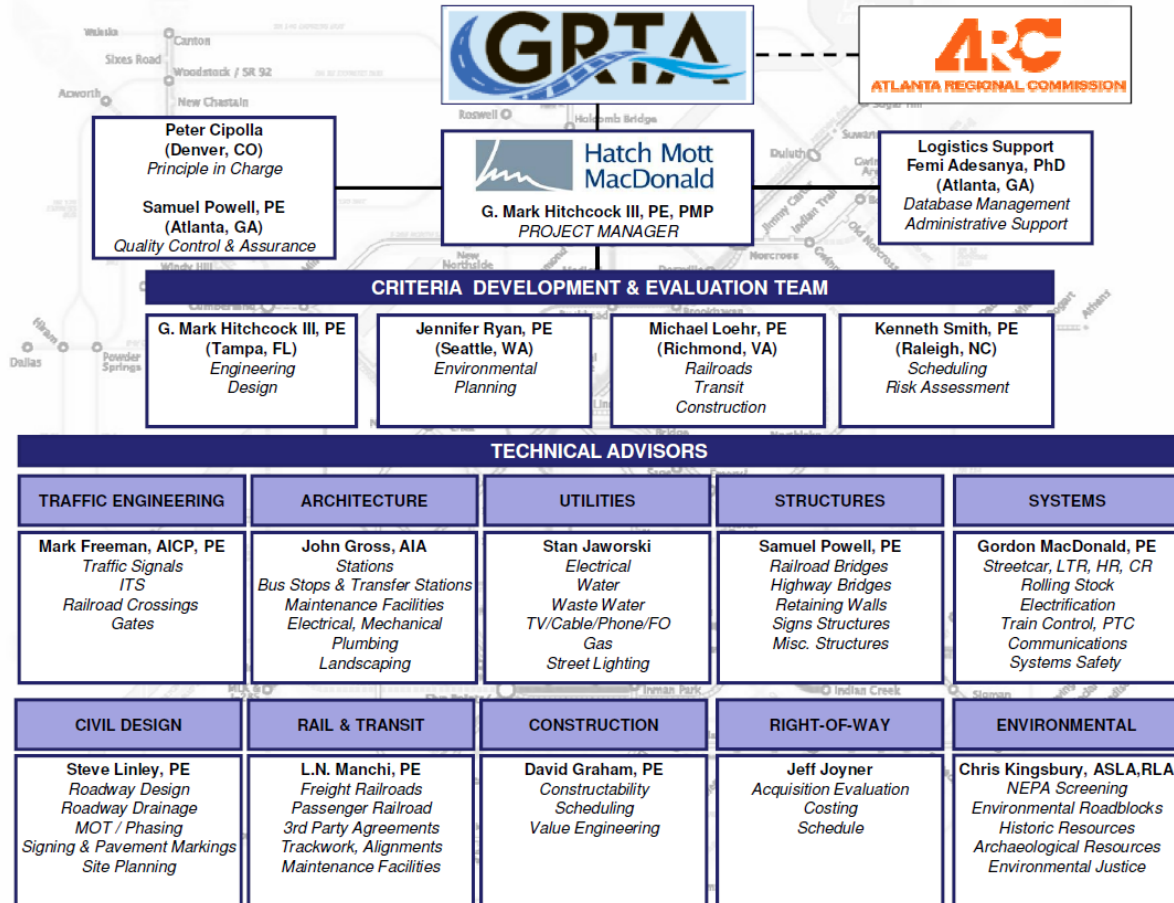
GRTA

ARC
ATLANTA REGIONAL COMMISSION

Peter Cipolla
(Denver, CO)
Principle in Charge

Samuel Powell, PE
(Atlanta, GA)
Quality Control & Assurance

Hatch Mott MacDonald
G. Mark Hitchcock III, PE, PMP
PROJECT MANAGER

Logistics Support
Femi Adesanya, PhD
(Atlanta, GA)
Database Management
Administrative Support

CRITERIA DEVELOPMENT & EVALUATION TEAM

G. Mark Hitchcock III, PE
(Tampa, FL)
Engineering
Design

Jennifer Ryan, PE
(Seattle, WA)
Environmental
Planning

Michael Loehr, PE
(Richmond, VA)
Railroads
Transit
Construction

Kenneth Smith, PE
(Raleigh, NC)
Scheduling
Risk Assessment

TECHNICAL ADVISORS

| TRAFFIC ENGINEERING | ARCHITECTURE | UTILITIES | STRUCTURES | SYSTEMS |
|---|---|---|---|---|
| Mark Freeman, AICP, PE<br>Traffic Signals<br>ITS<br>Railroad Crossings<br>Gates | John Gross, AIA<br>Stations<br>Bus Stops & Transfer Stations<br>Maintenance Facilities<br>Electrical, Mechanical<br>Plumbing<br>Landscaping | Stan Jaworski<br>Electrical<br>Water<br>Waste Water<br>TV/Cable/Phone/FO<br>Gas<br>Street Lighting | Samuel Powell, PE<br>Railroad Bridges<br>Highway Bridges<br>Retaining Walls<br>Signs Structures<br>Misc. Structures | Gordon MacDonald, PE<br>Streetcar, LTR, HR, CR<br>Rolling Stock<br>Electrification<br>Train Control, PTC<br>Communications<br>Systems Safety |
| CIVIL DESIGN | RAIL & TRANSIT | CONSTRUCTION | RIGHT-OF-WAY | ENVIRONMENTAL |
| Steve Linley, PE<br>Roadway Design<br>Roadway Drainage<br>MOT / Phasing<br>Signing & Pavement Markings<br>Site Planning | L.N. Manchi, PE<br>Freight Railroads<br>Passenger Railroad<br>3rd Party Agreements<br>Trackwork, Alignments<br>Maintenance Facilities | David Graham, PE<br>Constructability<br>Scheduling<br>Value Engineering | Jeff Joyner<br>Acquisition Evaluation<br>Costing<br>Schedule | Chris Kingsbury, ASLA,RLA<br>NEPA Screening<br>Environmental Roadblocks<br>Historic Resources<br>Archaeological Resources<br>Environmental Justice |